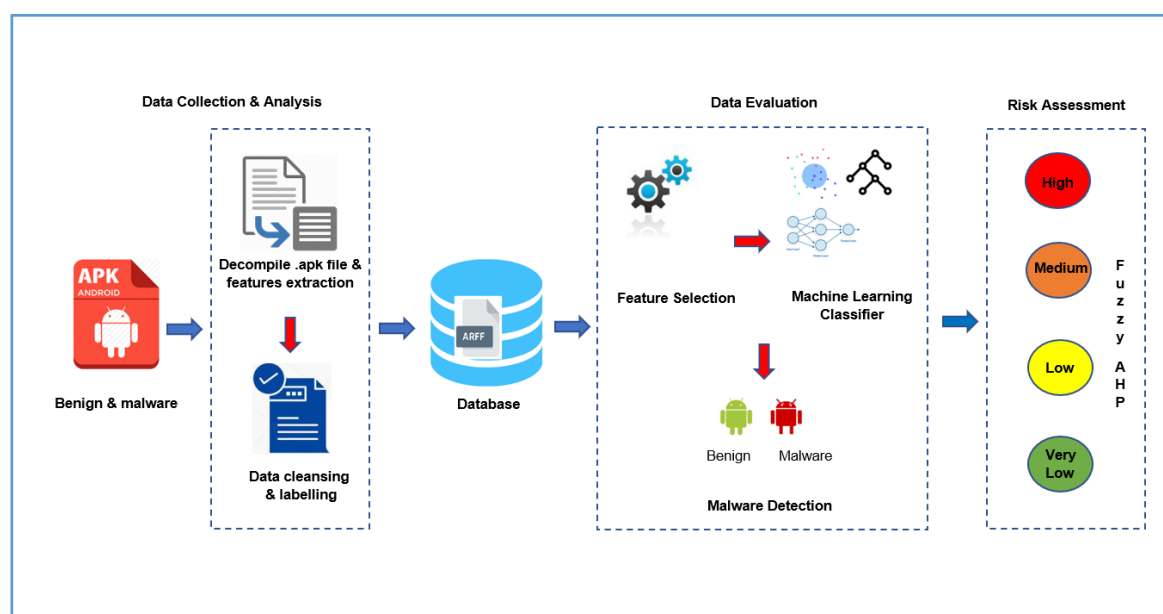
Data Collection & Analysis

Data Evaluation

Risk Assessment

APK
ANDROID

Benign & malware

Decompile .apk file & features extraction

Data cleansing & labelling

ARFF

Database

Feature Selection

Machine Learning Classifier

Benign

Malware

Malware Detection

High

Medium

Low

Very Low

F u z z y

A H P